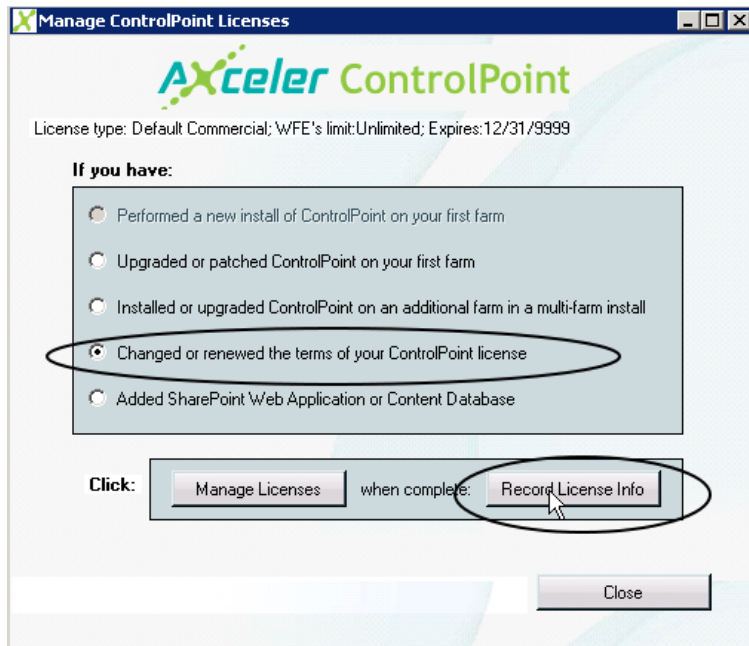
Manage ControlPoint Licenses

AXceler ControlPoint

License type: Default Commercial; WFE's limit:Unlimited; Expires:12/31/9999

If you have:

Performed a new install of ControlPoint on your first farm

Upgraded or patched ControlPoint on your first farm

Installed or upgraded ControlPoint on an additional farm in a multi-farm install

Changed or renewed the terms of your ControlPoint license

Added SharePoint Web Application or Content Database

Click: Manage Licenses when complete: Record License Info

Close